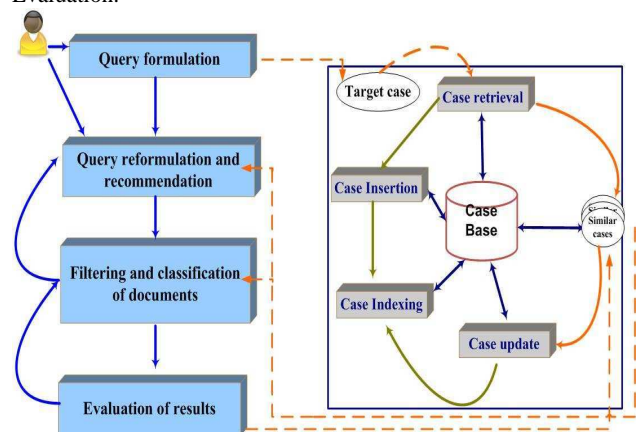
Evaluation.

Query formulation

Query reformulation and recommendation

Filtering and classification of documents

Evaluation of results

Target case

Case retrieval

Case Insertion

Case Base

Similar cases

Case Indexing

Case update